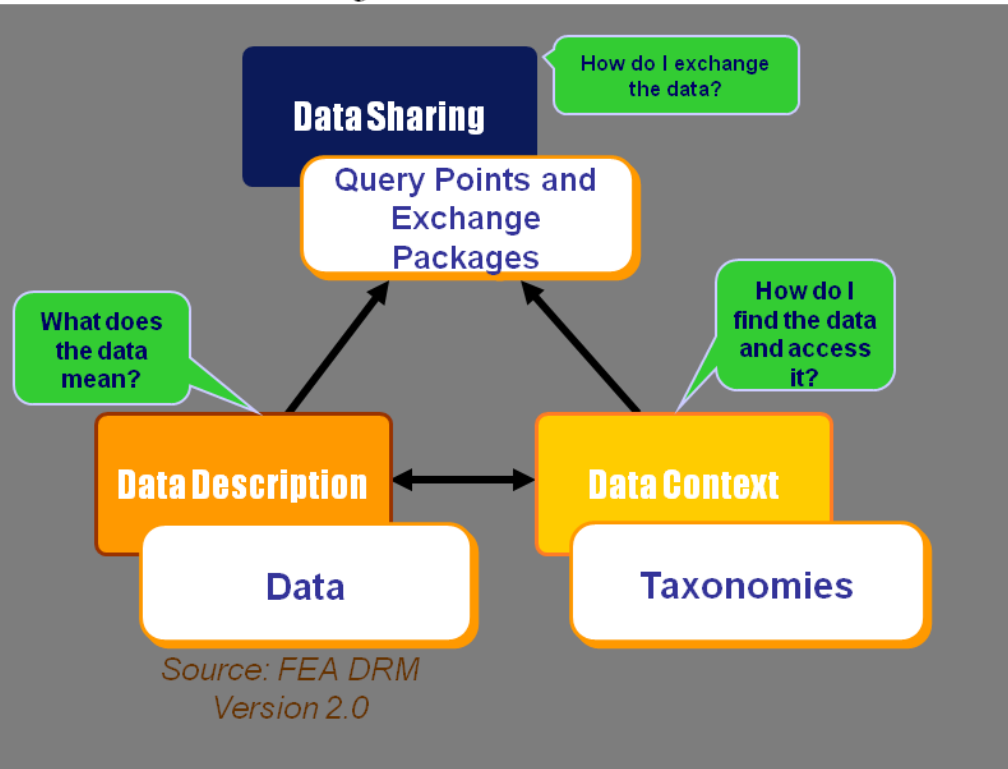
Data Sharing

How do I exchange the data?

Query Points and Exchange Packages

What does the data mean?

How do I find the data and access it?

Data Description

Data Context

Data

Taxonomies

Source: FEA DRM Version 2.0